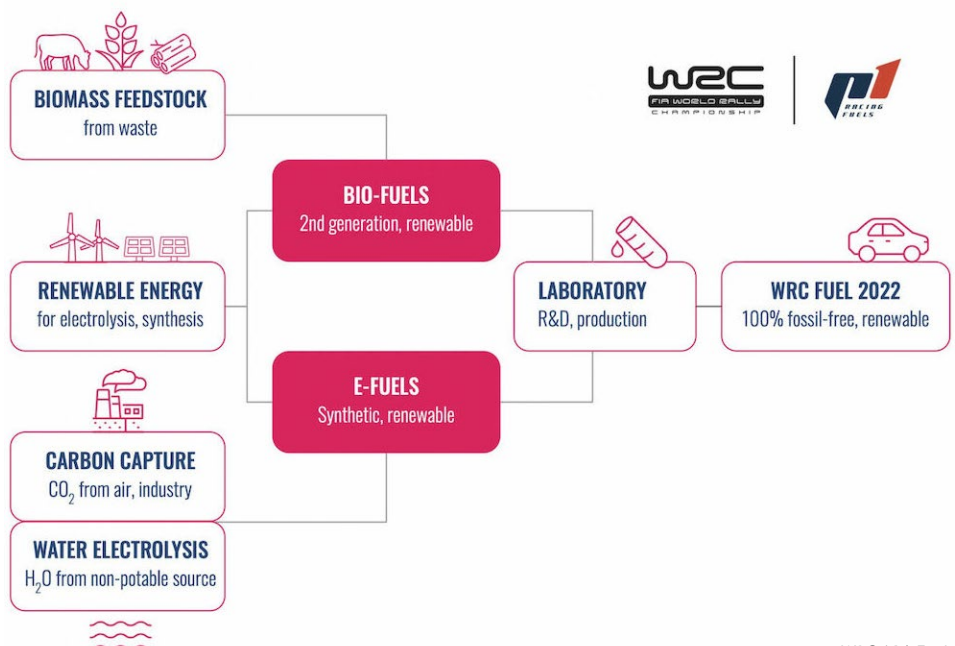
WRC
FIA WORLD RALLY CHAMPIONSHIP

P1
RACING FUELS

BIOMASS FEEDSTOCK
from waste

BIO-FUELS
2nd generation, renewable

RENEWABLE ENERGY
for electrolysis, synthesis

LABORATORY
R&D, production

WRC FUEL 2022
100% fossil-free, renewable

E-FUELS
Synthetic, renewable

CARBON CAPTURE
$CO_2$ from air, industry

WATER ELECTROLYSIS
$H_2O$ from non-potable source

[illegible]